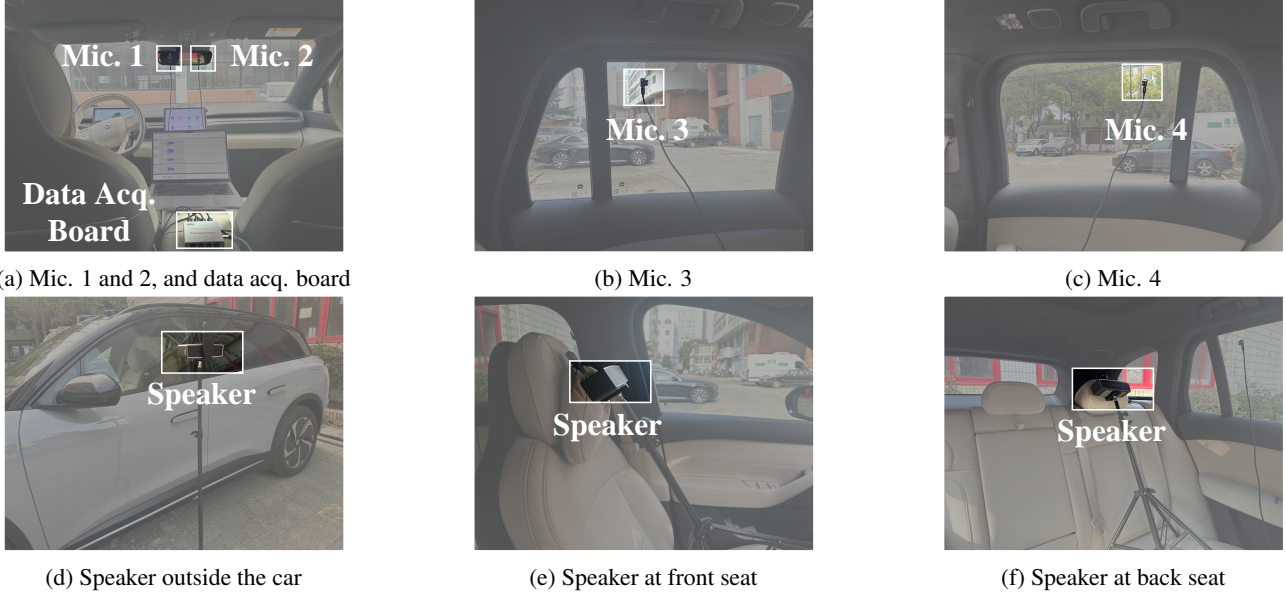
Mic. 1 Mic. 2

Data Acq. Board

(a) Mic. 1 and 2, and data acq. board

Mic. 3

(b) Mic. 3

Mic. 4

(c) Mic. 4

Speaker

(d) Speaker outside the car

Speaker

(e) Speaker at front seat

Speaker

(f) Speaker at back seat